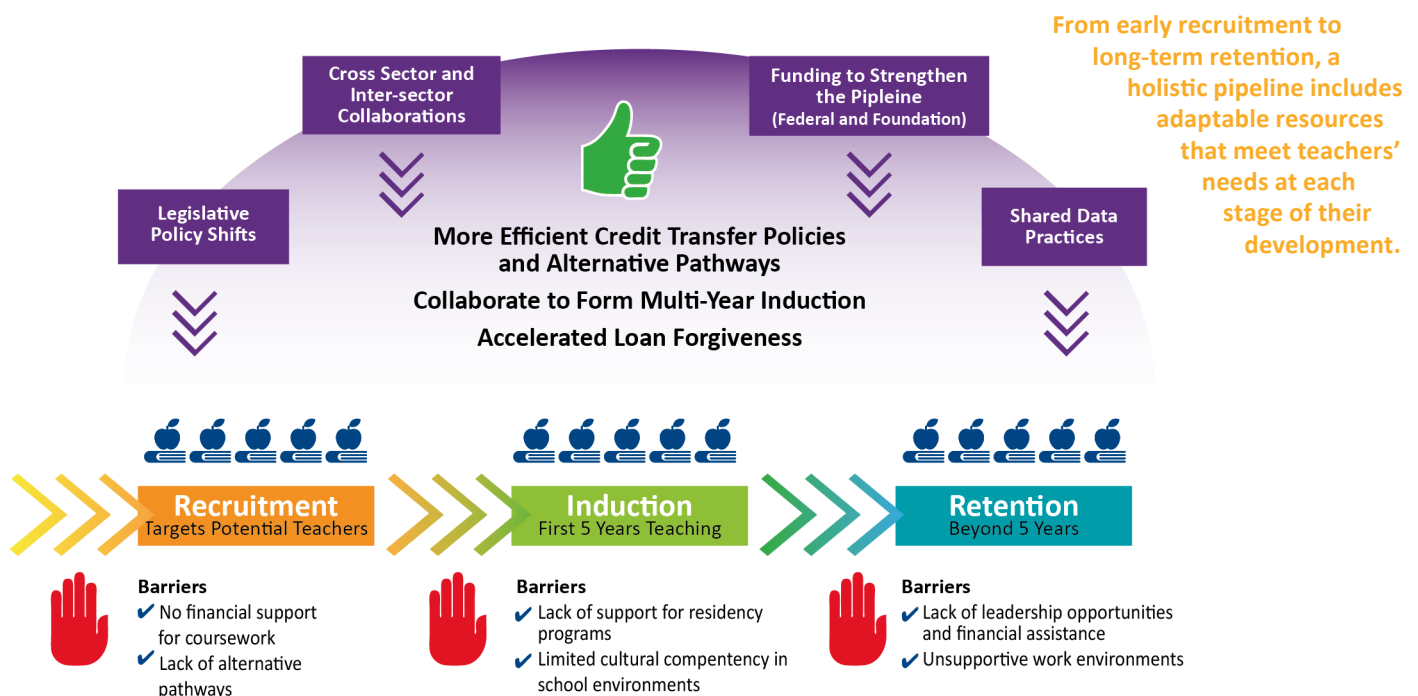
From early recruitment to long-term retention, a holistic pipeline includes adaptable resources that meet teachers' needs at each stage of their development.

Cross Sector and Inter-sector Collaborations

Funding to Strengthen the Pipleine (Federal and Foundation)

Legislative Policy Shifts

Shared Data Practices

More Efficient Credit Transfer Policies and Alternative Pathways

Collaborate to Form Multi-Year Induction

Accelerated Loan Forgiveness

Recruitment
Targets Potential Teachers

Induction
First 5 Years Teaching

Retention
Beyond 5 Years

Barriers
✔ No financial support for coursework
✔ Lack of alternative pathways

Barriers
✔ Lack of support for residency programs
✔ Limited cultural compentency in school environments

Barriers
✔ Lack of leadership opportunities and financial assistance
✔ Unsupportive work environments